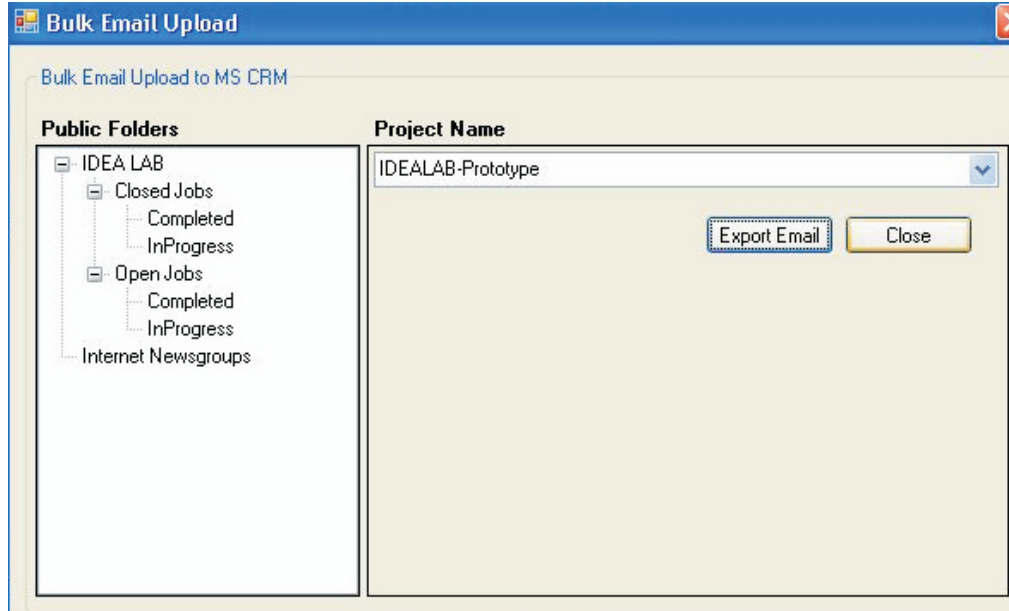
Bulk Email Upload

Bulk Email Upload to MS CRM

Public Folders

IDEA LAB
Closed Jobs
Completed
InProgress
Open Jobs
Completed
InProgress
Internet Newsgroups

Project Name

IDEALAB-Prototype

Export Email

Close